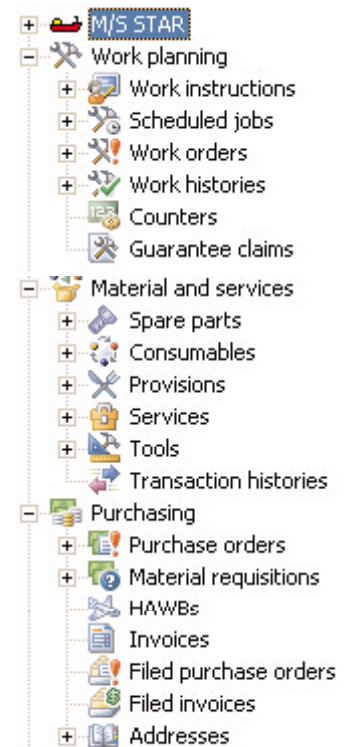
M/S STAR
Work planning
Work instructions
Scheduled jobs
Work orders
Work histories
Counters
Guarantee claims
Material and services
Spare parts
Consumables
Provisions
Services
Tools
Transaction histories
Purchasing
Purchase orders
Material requisitions
HAWBs
Invoices
Filed purchase orders
Filed invoices
Addresses